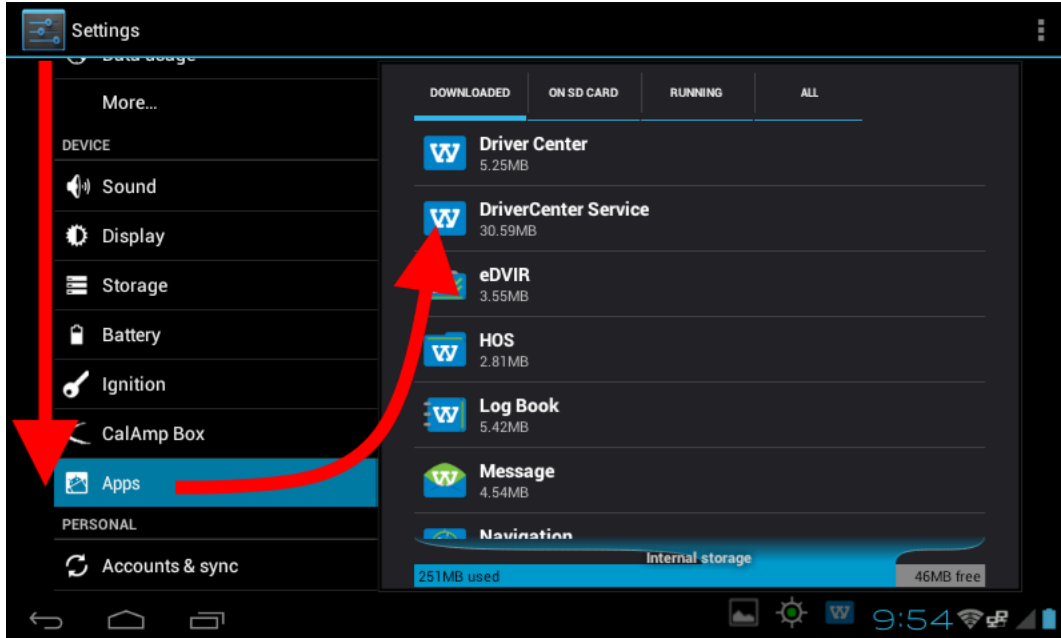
Settings

More...

DEVICE

Sound

Display

Storage

Battery

Ignition

CalAmp Box

Apps

PERSONAL

Accounts & sync

DOWNLOADED | ON SD CARD | RUNNING | ALL

Driver Center
5.25MB

DriverCenter Service
30.59MB

eDVIR
3.55MB

HOS
2.81MB

Log Book
5.42MB

Message
4.54MB

Navigation

Internal storage

251MB used

46MB free

9:54